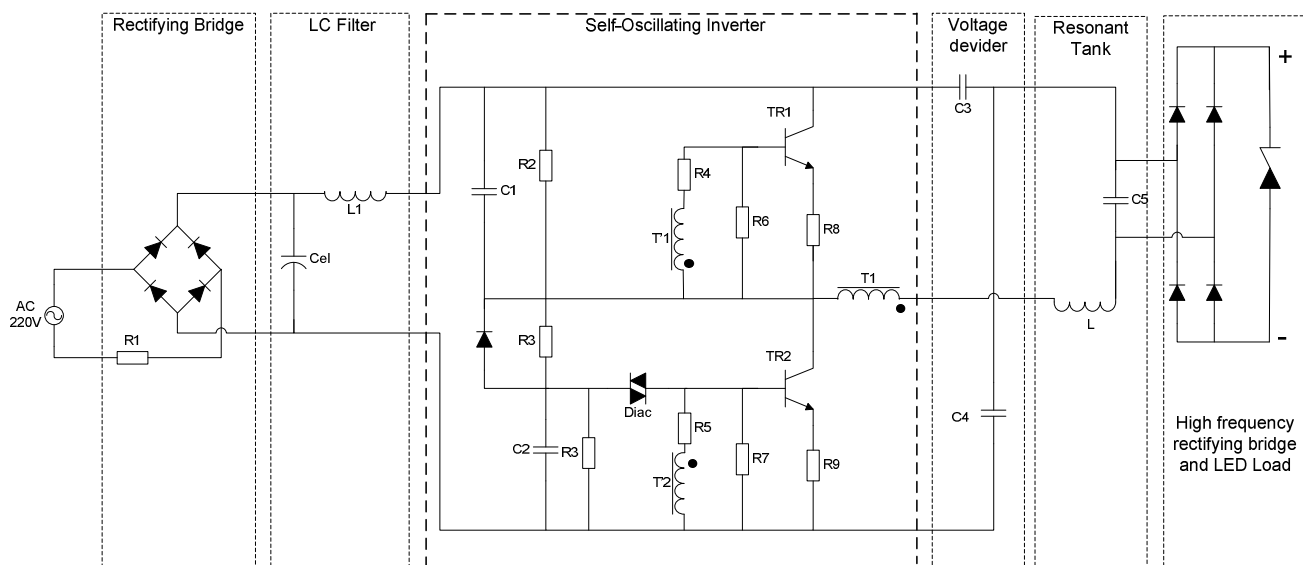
Rectifying Bridge

LC Filter

Self-Oscillating Inverter

Voltage devider

Resonant Tank

+

-

AC 220V

R1

Cel

L1

C1

R2

R4

T'1

R6

TR1

R8

C3

C5

T1

L

R3

TR2

Diac

C2

R3

R5

T'2

R7

R9

C4

High frequency rectifying bridge and LED Load